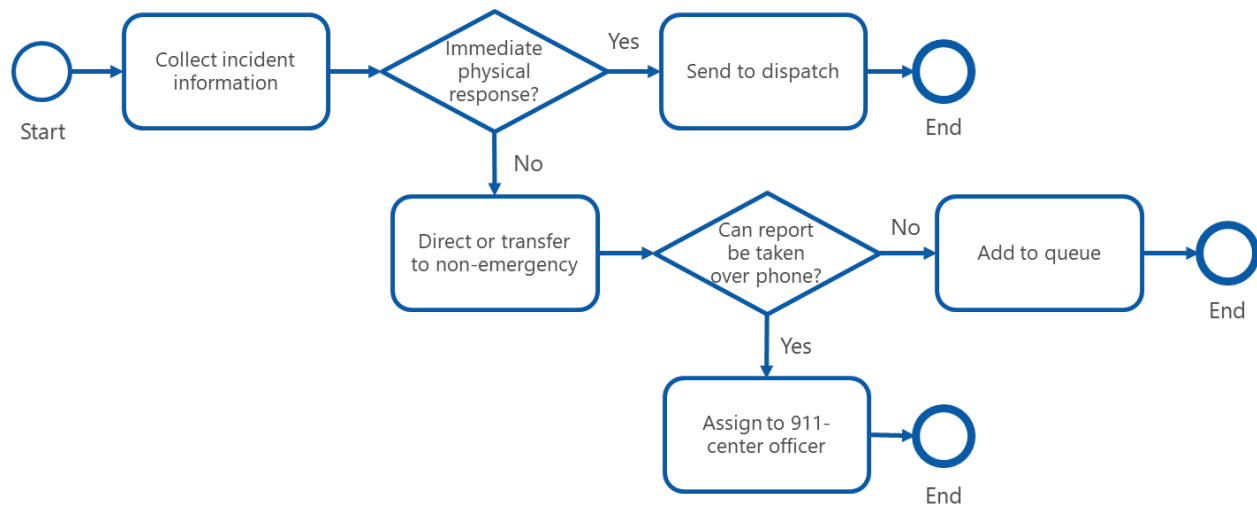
Start

Collect incident information

Immediate physical response?

Yes

Send to dispatch

End

No

Direct or transfer to non-emergency

Can report be taken over phone?

No

Add to queue

End

Yes

Assign to 911-center officer

End